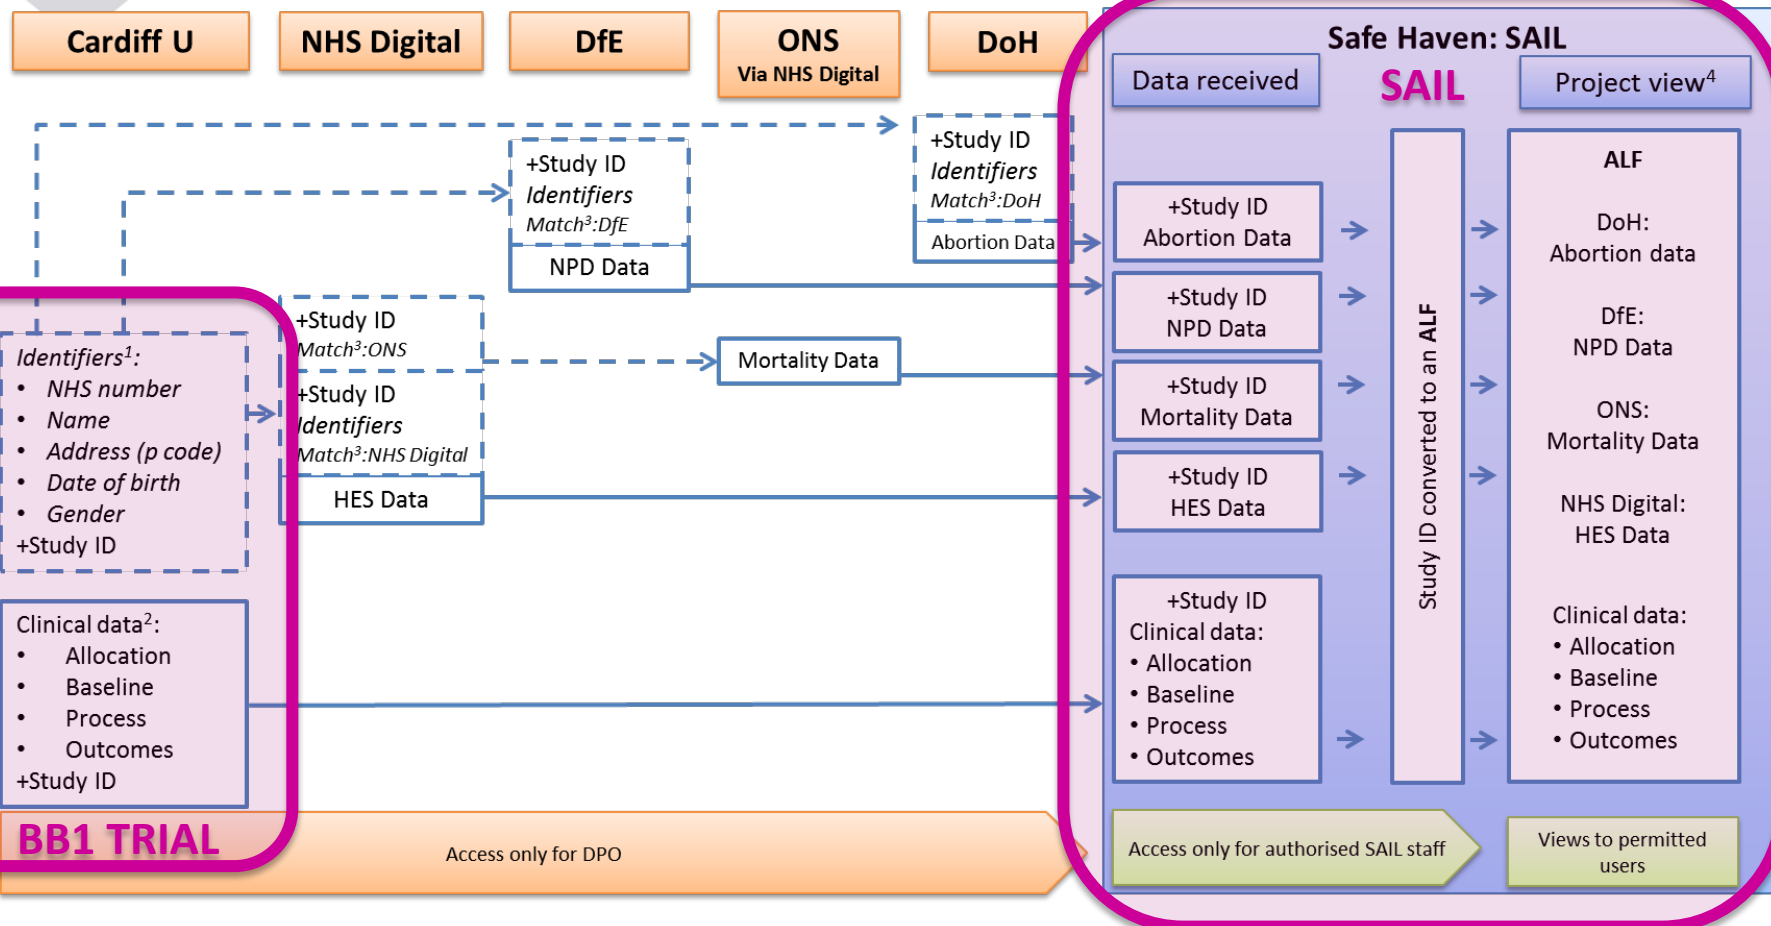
Cardiff U

NHS Digital

DfE

ONS
Via NHS Digital

DoH

Safe Haven: SAIL

Data received

SAIL

Project view$^4$

+Study ID
*Identifiers*
*Match$^3$:DfE*

NPD Data

+Study ID
*Identifiers*
*Match$^3$:DoH*

Abortion Data

*Identifiers$^1$:*
• *NHS number*
• *Name*
• *Address (p code)*
• *Date of birth*
• *Gender*
+Study ID

+Study ID
*Match$^3$:ONS*

Mortality Data

+Study ID
*Identifiers*
*Match$^3$:NHS Digital*

HES Data

Clinical data$^2$:
• Allocation
• Baseline
• Process
• Outcomes
+Study ID

BB1 TRIAL

Access only for DPO

+Study ID
Abortion Data

+Study ID
NPD Data

+Study ID
Mortality Data

+Study ID
HES Data

+Study ID
Clinical data:
• Allocation
• Baseline
• Process
• Outcomes

Study ID converted to an ALF

ALF

DoH:
Abortion data

DfE:
NPD Data

ONS:
Mortality Data

NHS Digital:
HES Data

Clinical data:
• Allocation
• Baseline
• Process
• Outcomes

Access only for authorised SAIL staff

Views to permitted users